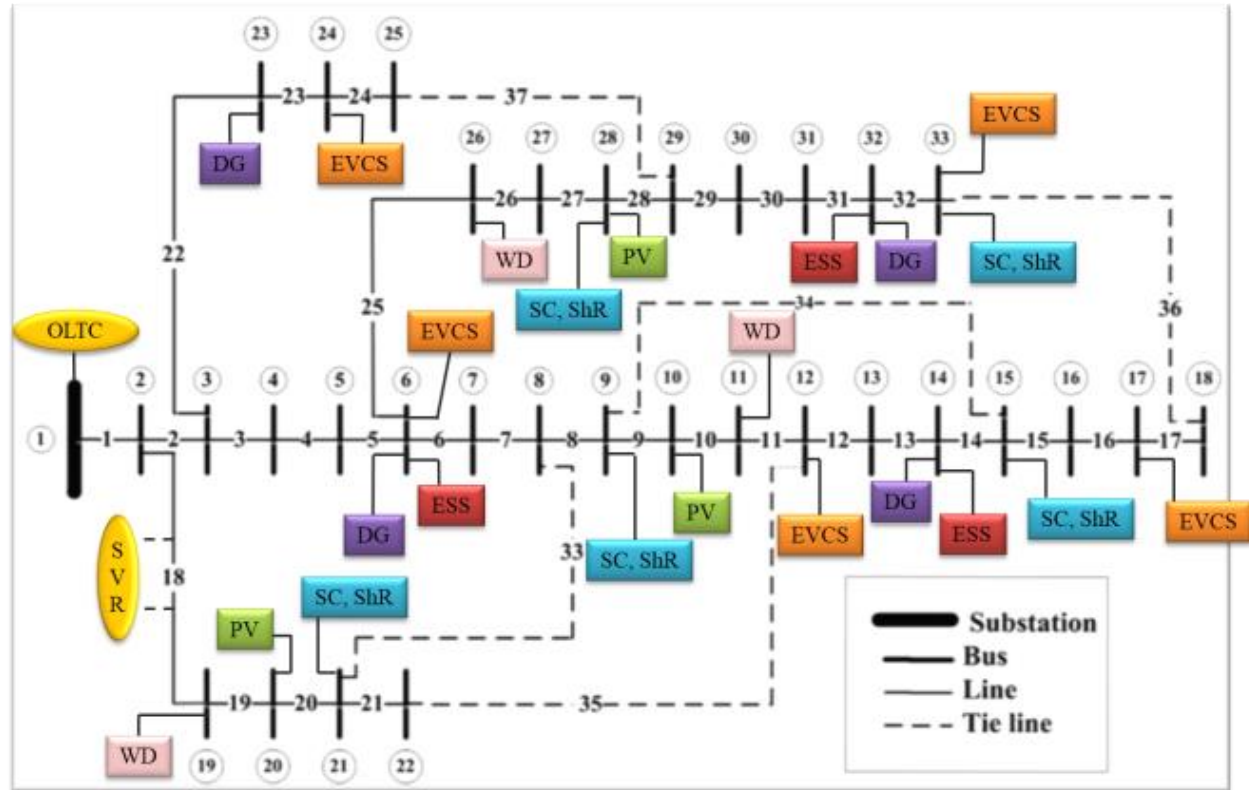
23 24 25
23 24 37
DG EVCS
26 27 28 29 30 31 32 33
EVCS
26 27 28 29 30 31 32
22
WD PV ESS DG SC, ShR
SC, ShR
25
EVCS
34
36
OLTC
WD
2 3 4 5 6 7 8 9 10 11 12 13 14 15 16 17 18
1
1 2 3 4 5 6 7 8 9 10 11 12 13 14 15 16 17
ESS PV DG
DG
S V R
18
33
SC, ShR
EVCS
ESS
SC, ShR
EVCS
PV
SC, ShR
19 20 21
35
WD
19 20 21 22

Substation
Bus
Line
Tie line